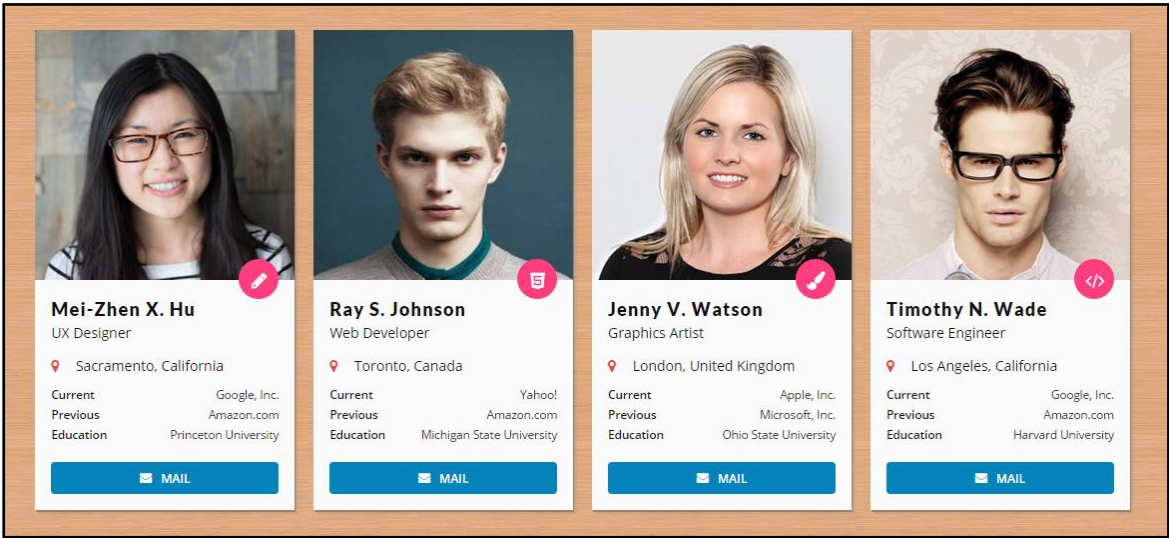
Mei-Zhen X. Hu
UX Designer
Sacramento, California

| Current | Google, Inc. |
|---|---|
| Previous | Amazon.com |
| Education | Princeton University |

MAIL

Ray S. Johnson
Web Developer
Toronto, Canada

| Current | Yahoo! |
|---|---|
| Previous | Amazon.com |
| Education | Michigan State University |

MAIL

Jenny V. Watson
Graphics Artist
London, United Kingdom

| Current | Apple, Inc. |
|---|---|
| Previous | Microsoft, Inc. |
| Education | Ohio State University |

MAIL

Timothy N. Wade
Software Engineer
Los Angeles, California

| Current | Google, Inc. |
|---|---|
| Previous | Amazon.com |
| Education | Harvard University |

MAIL